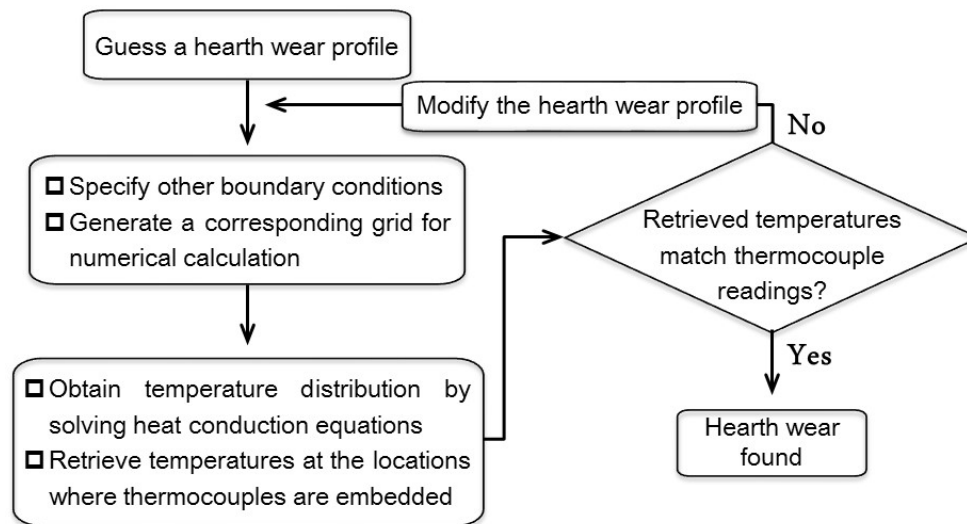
Guess a hearth wear profile

Modify the hearth wear profile

No

□ Specify other boundary conditions
□ Generate a corresponding grid for numerical calculation

Retrieved temperatures match thermocouple readings?

Yes

□ Obtain temperature distribution by solving heat conduction equations
□ Retrieve temperatures at the locations where thermocouples are embedded

Hearth wear found